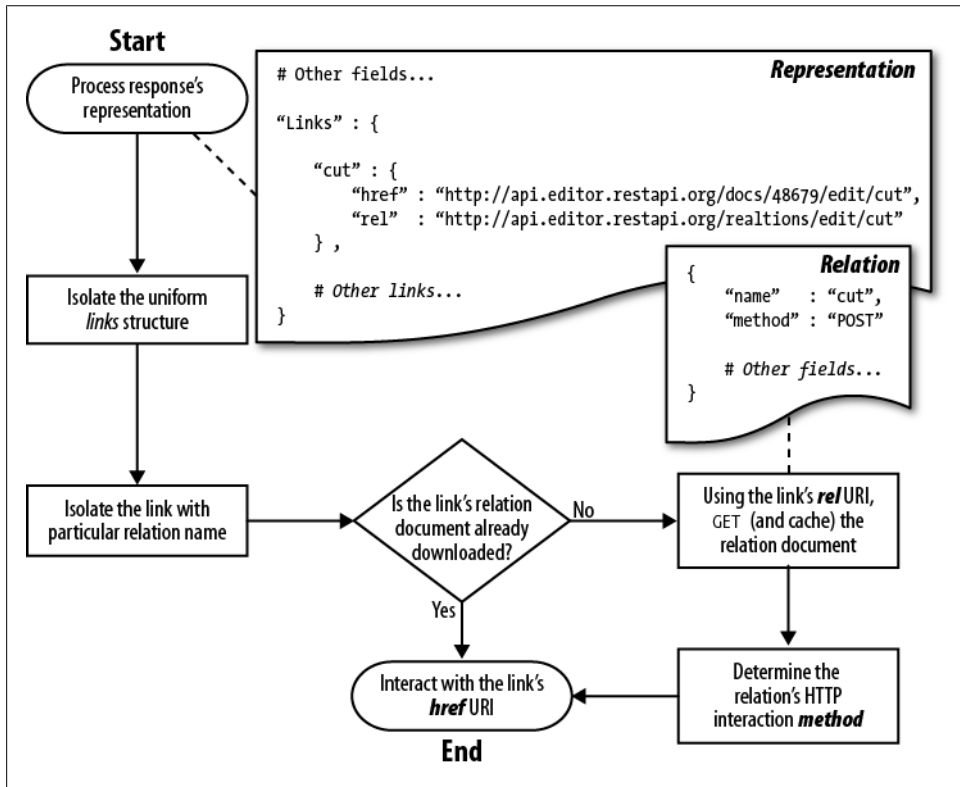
Start

Process response's representation

Representation

# Other fields...

"Links" : {

"cut" : {
"href" : "http://api.editor.restapi.org/docs/48679/edit/cut",
"rel" : "http://api.editor.restapi.org/realtions/edit/cut"
} ,

# Other links...
}

Relation

{
"name" : "cut",
"method" : "POST"

# Other fields...
}

Isolate the uniform *links* structure

Isolate the link with particular relation name

Is the link's relation document already downloaded?

No

Using the link's ***rel*** URI, GET (and cache) the relation document

Yes

Determine the relation's HTTP interaction ***method***

Interact with the link's ***href*** URI

End